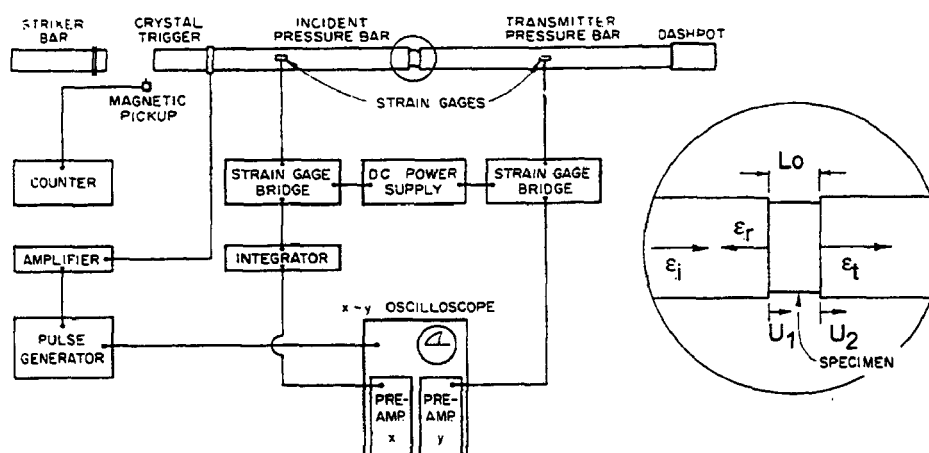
STRIKER BAR

CRYSTAL TRIGGER

INCIDENT PRESSURE BAR

TRANSMITTER PRESSURE BAR

DASHPOT

MAGNETIC PICKUP

STRAIN GAGES

COUNTER

STRAIN GAGE BRIDGE

DC POWER SUPPLY

STRAIN GAGE BRIDGE

AMPLIFIER

INTEGRATOR

x - y OSCILLOSCOPE

PULSE GENERATOR

PRE-AMP x

PRE-AMP y

Lo

$\varepsilon_r$

$\varepsilon_i$

$\varepsilon_t$

$U_1$

$U_2$

SPECIMEN